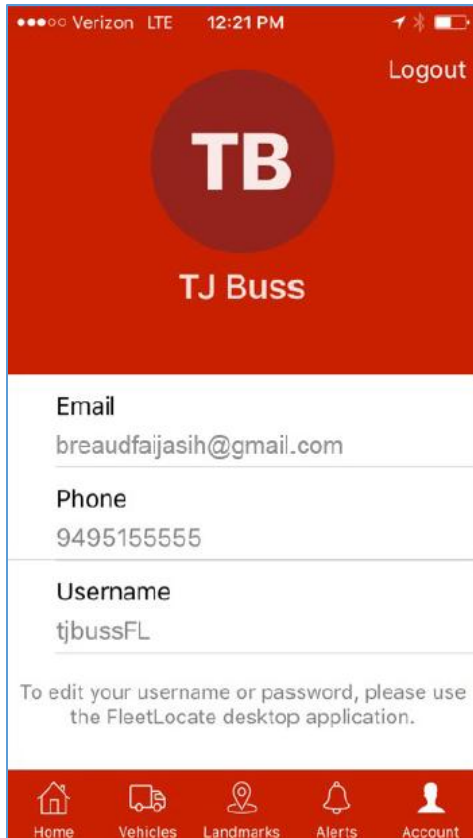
●●●○○ Verizon LTE 12:21 PM

Logout

TB

TJ Buss

Email
breaudfaijasih@gmail.com

Phone
9495155555

Username
tjbussFL

To edit your username or password, please use the FleetLocate desktop application.

Home Vehicles Landmarks Alerts Account